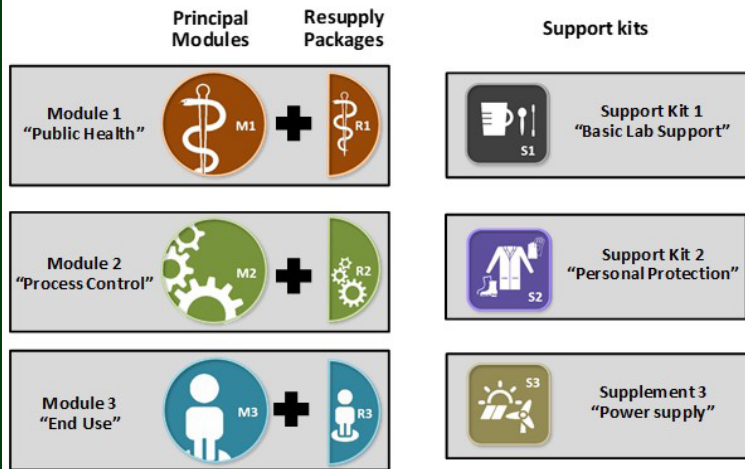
Principal Modules

Resupply Packages

Support kits

Module 1
"Public Health"

M1

R1

Support Kit 1
"Basic Lab Support"

S1

Module 2
"Process Control"

M2

R2

Support Kit 2
"Personal Protection"

S2

Module 3
"End Use"

M3

R3

Supplement 3
"Power supply"

S3